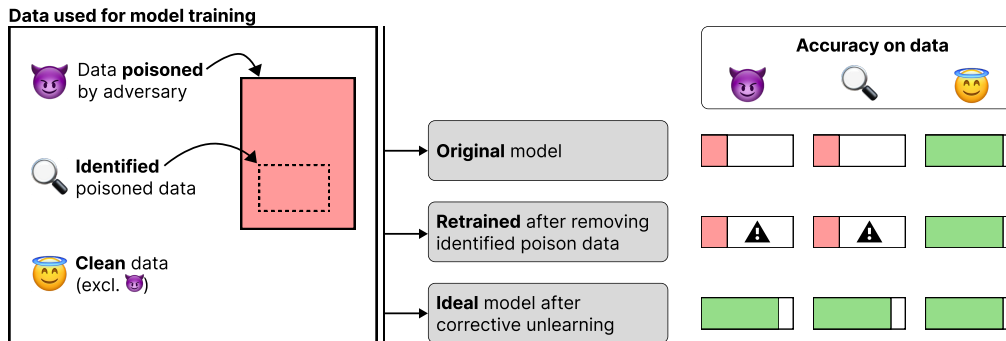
Data used for model training

Data **poisoned** by adversary

**Identified** poisoned data

**Clean** data (excl. 😈)

**Original** model

**Retrained** after removing identified poison data

**Ideal** model after corrective unlearning

Accuracy on data